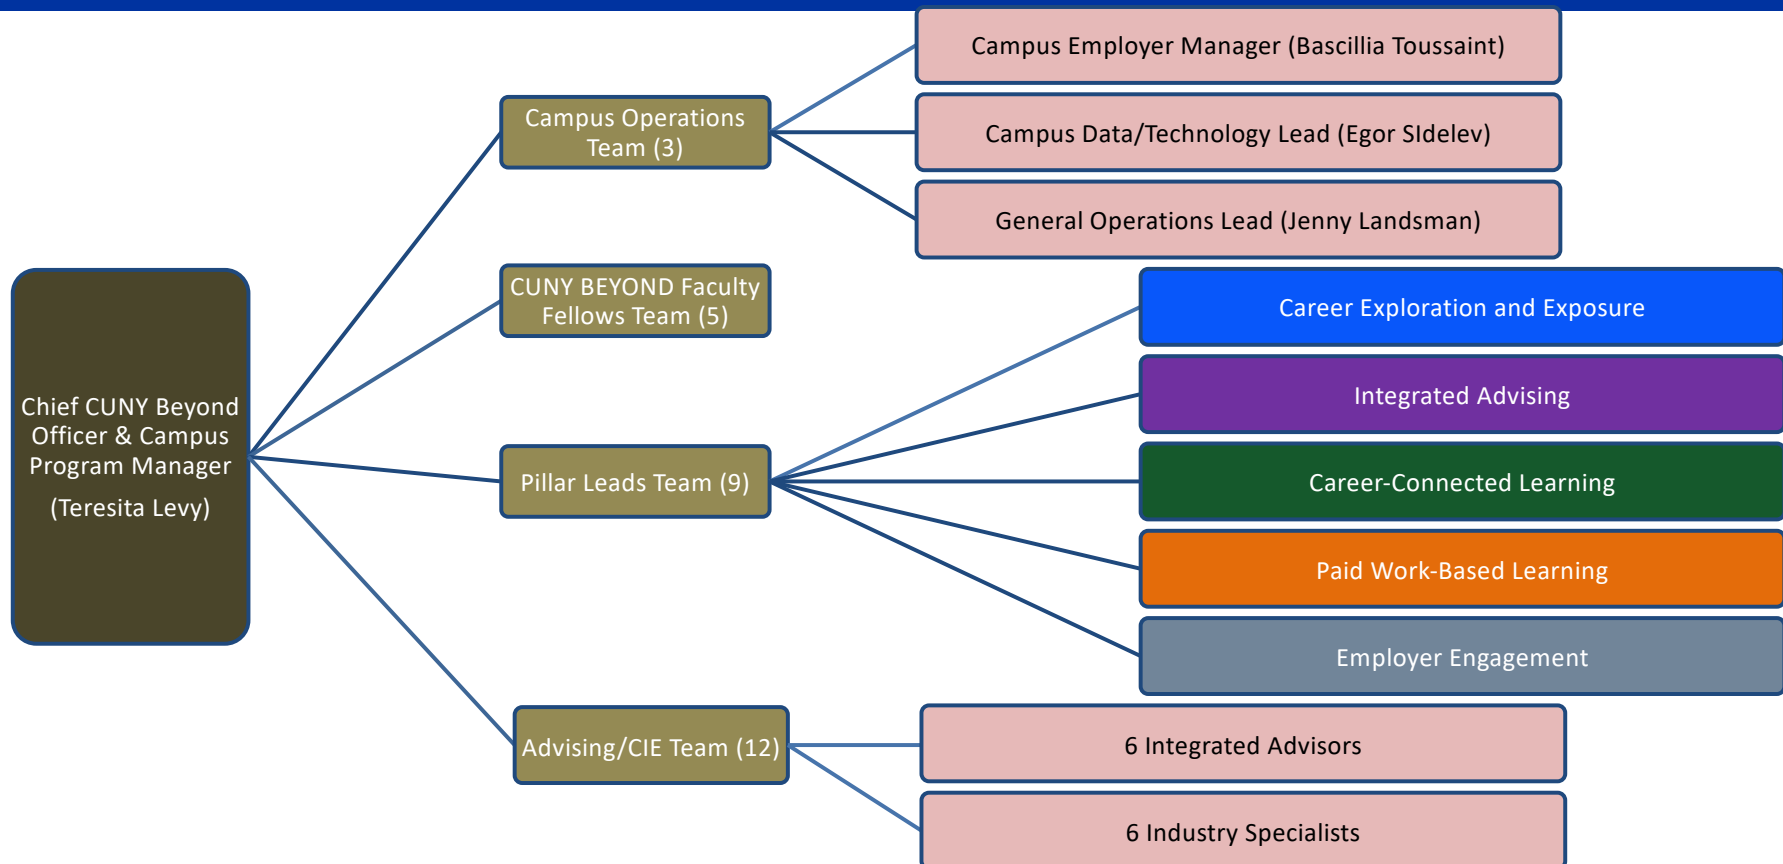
Chief CUNY Beyond Officer & Campus Program Manager

(Teresita Levy)

Campus Operations Team (3)

Campus Employer Manager (Bascillia Toussaint)

Campus Data/Technology Lead (Egor SIdelev)

General Operations Lead (Jenny Landsman)

CUNY BEYOND Faculty Fellows Team (5)

Pillar Leads Team (9)

Career Exploration and Exposure

Integrated Advising

Career-Connected Learning

Paid Work-Based Learning

Employer Engagement

Advising/CIE Team (12)

6 Integrated Advisors

6 Industry Specialists